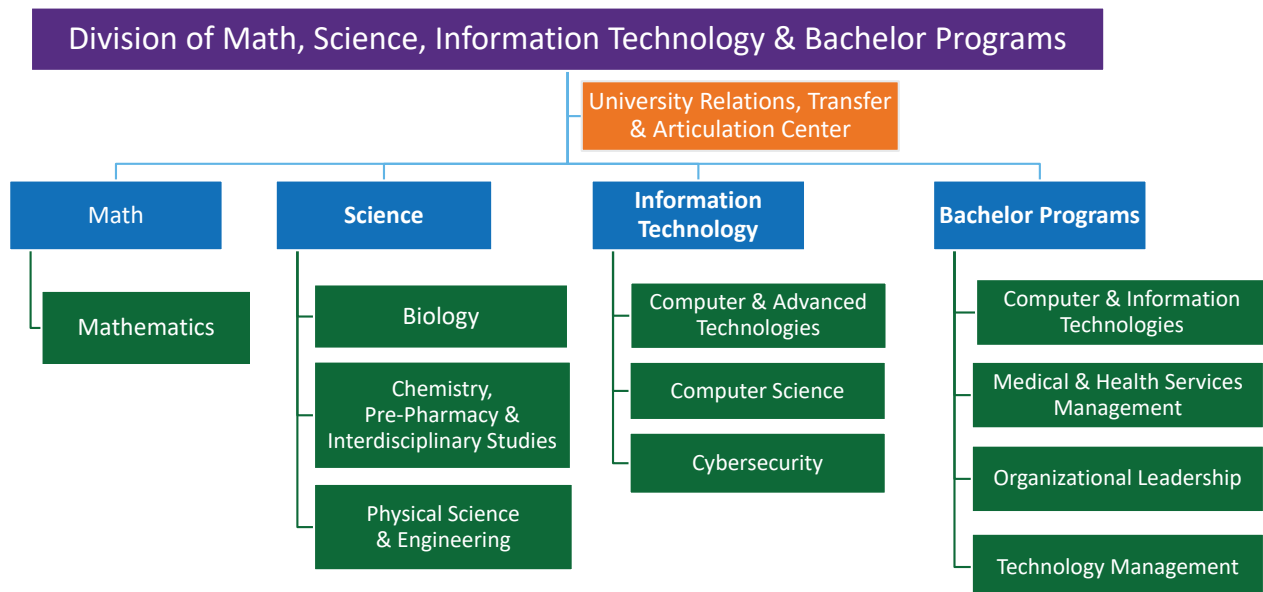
Division of Math, Science, Information Technology & Bachelor Programs

University Relations, Transfer & Articulation Center

Math

Mathematics

Science

Biology

Chemistry, Pre-Pharmacy & Interdisciplinary Studies

Physical Science & Engineering

Information Technology

Computer & Advanced Technologies

Computer Science

Cybersecurity

Bachelor Programs

Computer & Information Technologies

Medical & Health Services Management

Organizational Leadership

Technology Management